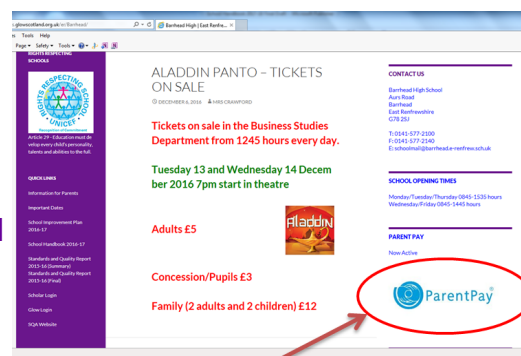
.glowscotland.org.uk/er/Barrhead/
Barrhead High | East Renfre... ×
s Tools Help
Page ▾ Safety ▾ Tools ▾

RIGHTS RESPECTING SCHOOLS

RIGHTS RESPECTING SCHOOL
UNICEF
Recognition of Commitment

Article 29 - Education must develop every child's personality, talents and abilities to the full.

QUICK LINKS

Information for Parents

Important Dates

School Improvement Plan 2016-17

School Handbook 2016-17

Standards and Quality Report 2015-16 (Summary)
Standards and Quality Report 2015-16 (Final)

Scholar Login

Glow Login

SQA Website

ALADDIN PANTO – TICKETS ON SALE

DECEMBER 6, 2016 MRS CRAWFORD

Tickets on sale in the Business Studies Department from 1245 hours every day.

Tuesday 13 and Wednesday 14 December 2016 7pm start in theatre

Adults £5

Aladdin

Concession/Pupils £3

Family (2 adults and 2 children) £12

CONTACT US

Barrhead High School
Aurs Road
Barrhead
East Renfrewshire
G78 2SJ

T: 0141-577-2100
F: 0141-577-2140
E: schoolmail@barrhead.e-renfrew.sch.uk

SCHOOL OPENING TIMES

Monday/Tuesday/Thursday 0845-1535 hours
Wednesday/Friday 0845-1445 hours

PARENT PAY

Now Active

ParentPay